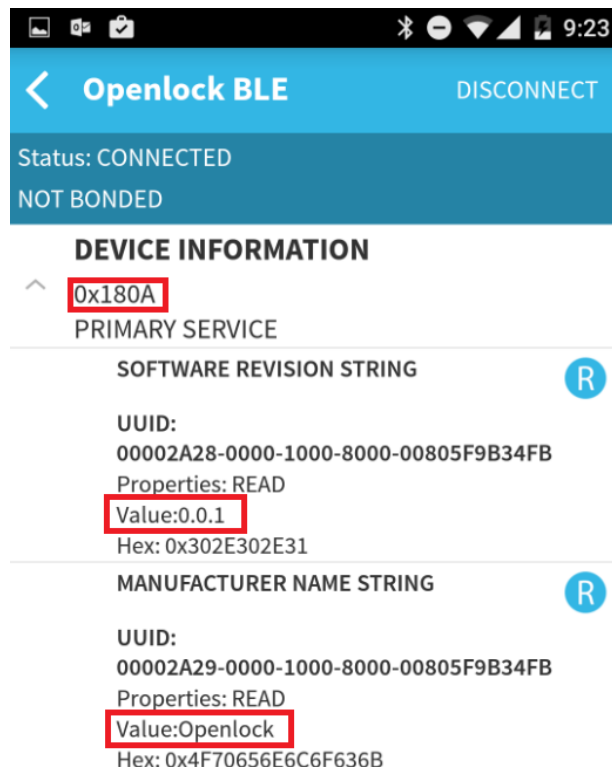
9:23

Openlock BLE

DISCONNECT

Status: CONNECTED

NOT BONDED

DEVICE INFORMATION

0x180A

PRIMARY SERVICE

SOFTWARE REVISION STRING

R

UUID:
00002A28-0000-1000-8000-00805F9B34FB

Properties: READ

Value:0.0.1

Hex: 0x302E302E31

MANUFACTURER NAME STRING

R

UUID:
00002A29-0000-1000-8000-00805F9B34FB

Properties: READ

Value:Openlock

Hex: 0x4F70656E6C6F636B